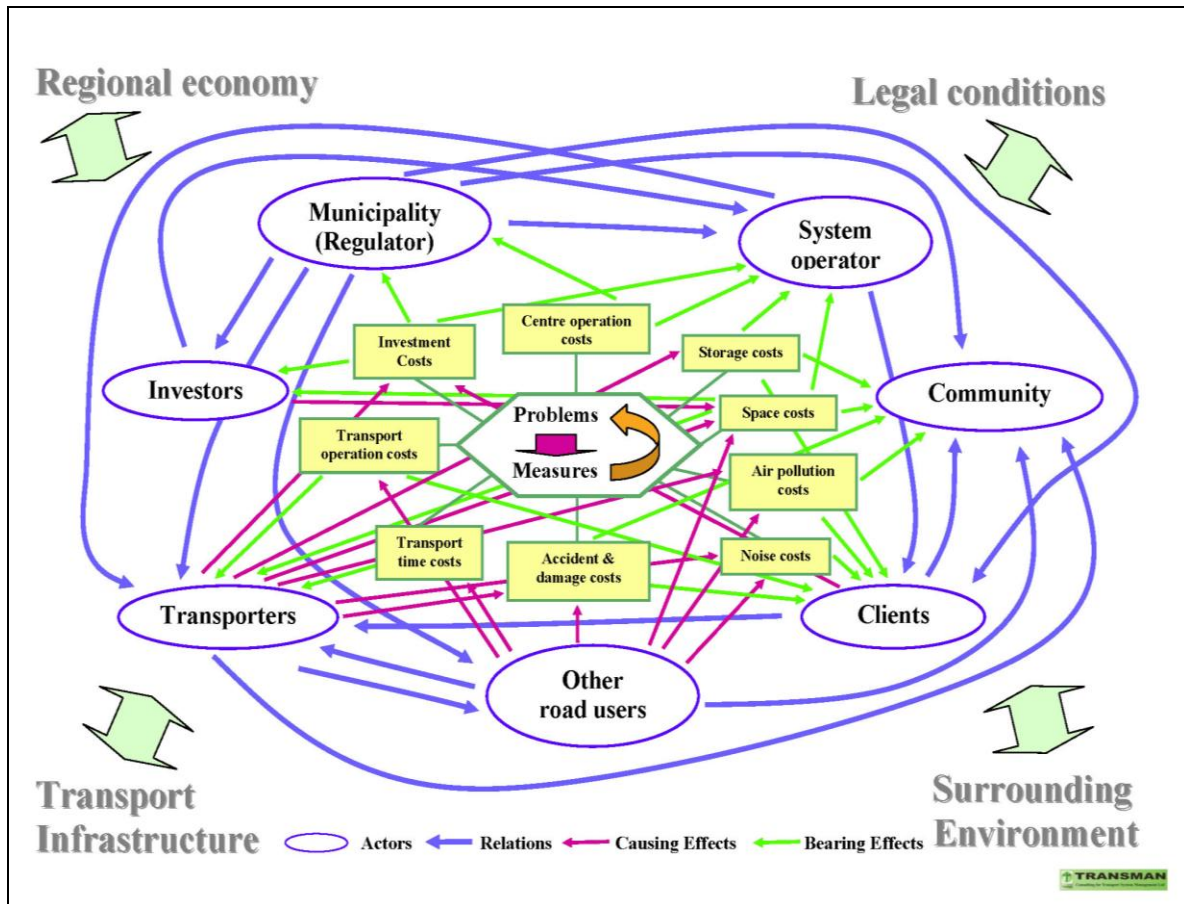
Regional economy

Legal conditions

Municipality (Regulator)

System operator

Investment Costs

Centre operation costs

Storage costs

Investors

Community

Problems

Measures

Space costs

Transport operation costs

Air pollution costs

Transport time costs

Accident & damage costs

Noise costs

Transporters

Clients

Other road users

Transport Infrastructure

Surrounding Environment

Actors

Relations

Causing Effects

Bearing Effects

TRANSMAN